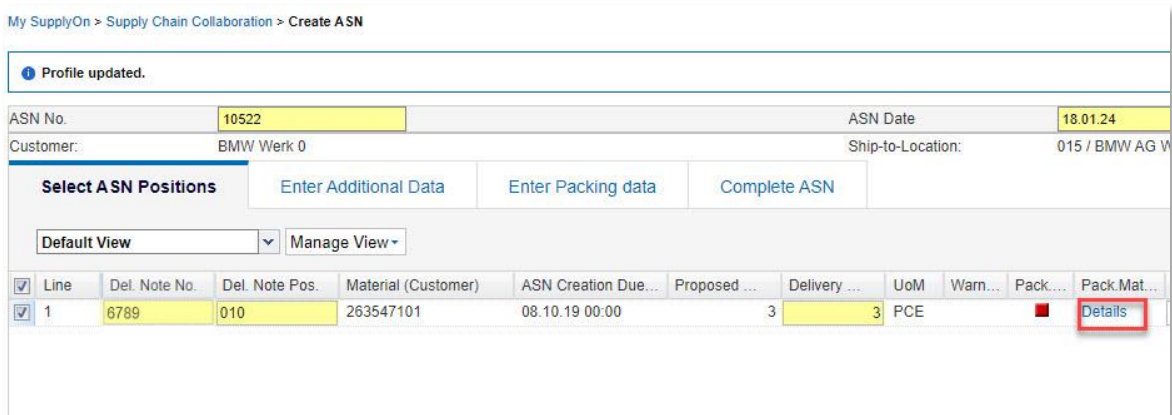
My SupplyOn > Supply Chain Collaboration > Create ASN

Profile updated.

ASN No. 10522
ASN Date 18.01.24
Customer: BMW Werk 0
Ship-to-Location: 015 / BMW AG W

Select ASN Positions | Enter Additional Data | Enter Packing data | Complete ASN

Default View
Manage View

| | Line | Del. Note No. | Del. Note Pos. | Material (Customer) | ASN Creation Due... | Proposed ... | Delivery ... | UoM | Warn... | Pack.... | Pack.Mat... |
|---|---|---|---|---|---|---|---|---|---|---|---|
| | 1 | 6789 | 010 | 263547101 | 08.10.19 00:00 | 3 | 3 | PCE | | | Details |